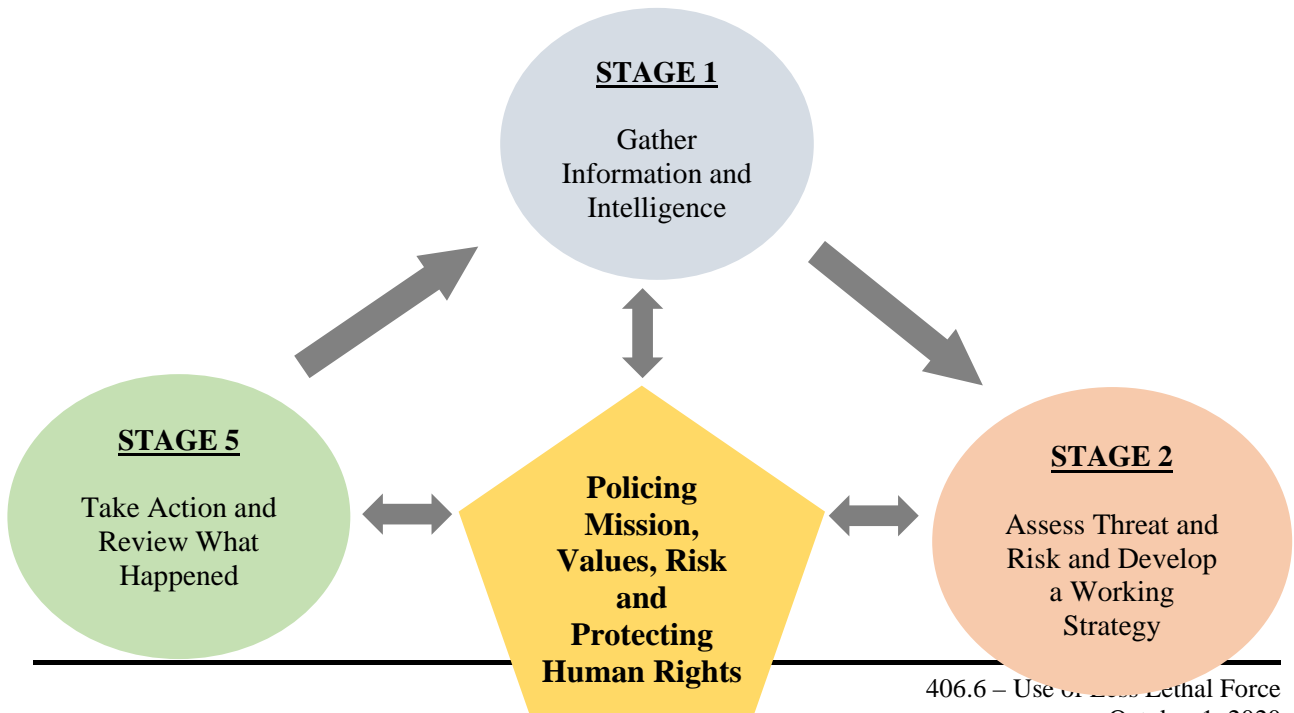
**STAGE 1**

Gather Information and Intelligence

**STAGE 5**

Take Action and Review What Happened

**Policing Mission, Values, Risk and Protecting Human Rights**

**STAGE 2**

Assess Threat and Risk and Develop a Working Strategy

406.6 – Use of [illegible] Force
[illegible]